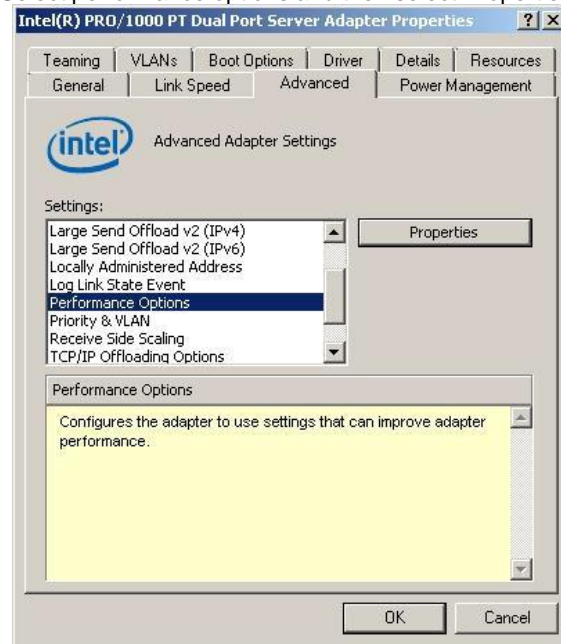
Intel(R) PRO/1000 PT Dual Port Server Adapter Properties ? X

Teaming | VLANs | Boot Options | Driver | Details | Resources
General | Link Speed | Advanced | Power Management

intel

Advanced Adapter Settings

Settings:
Large Send Offload v2 (IPv4)
Large Send Offload v2 (IPv6)
Locally Administered Address
Log Link State Event
Performance Options
Priority & VLAN
Receive Side Scaling
TCP/IP Offloading Options

Properties

Performance Options

Configures the adapter to use settings that can improve adapter performance.

OK Cancel